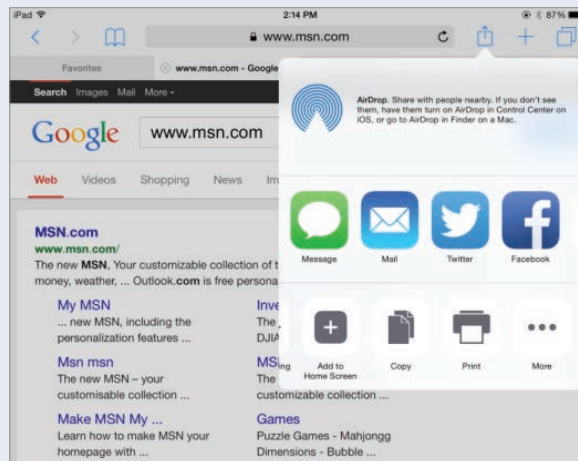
iPad
2:14 PM
87%

www.msn.com

Favorites
www.msn.com - Google

Search Images Mail More

Google www.msn.com

Web Videos Shopping News Im

MSN.com
www.msn.com/
The new MSN, Your customizable collection of t
money, weather, ... Outlook.com is free persona

My MSN
... new MSN, including the personalization features ...

Inve
The
DJIA

Msn msn
The new MSN – your customisable collection ...

MSI
The
customizable collection ...

Make MSN My ...
Learn how to make MSN your homepage with ...

Games
Puzzle Games - Mahjongg Dimensions - Bubble ...

AirDrop. Share with people nearby. If you don't see them, have them turn on AirDrop in Control Center on iOS, or go to AirDrop in Finder on a Mac.

Message
Mail
Twitter
Facebook

Add to Home Screen
Copy
Print
More